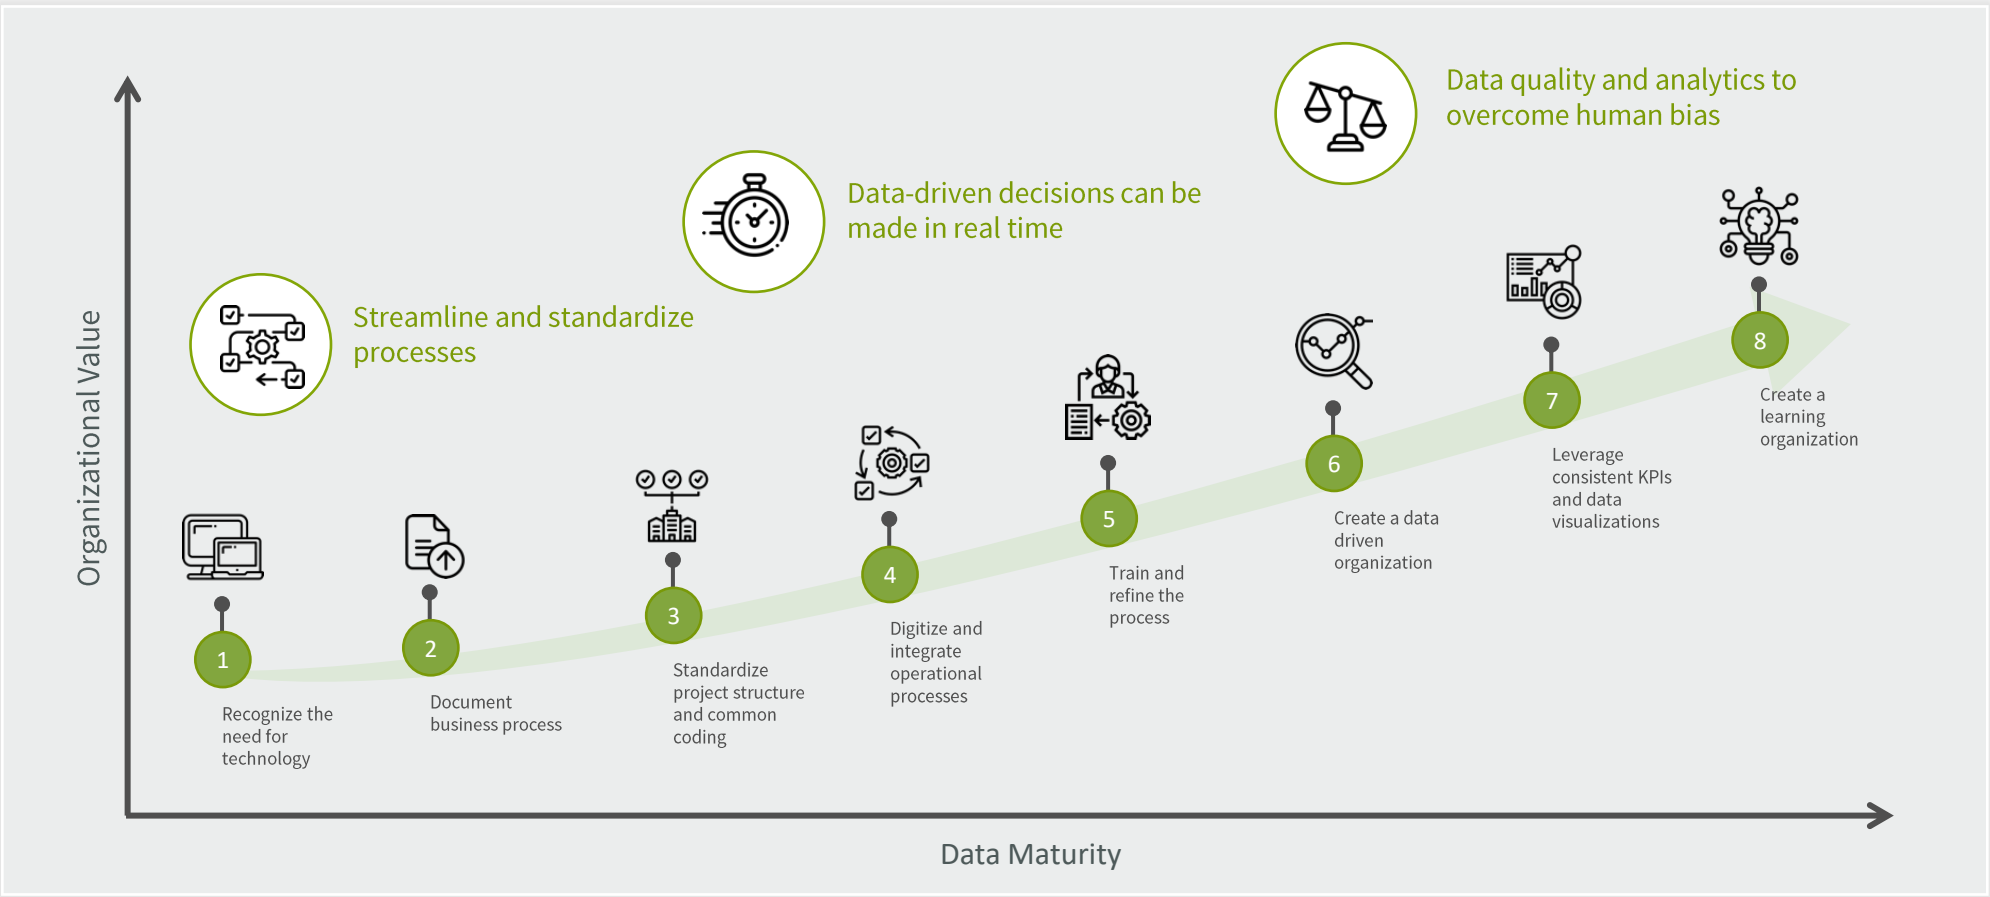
Data quality and analytics to overcome human bias

Data-driven decisions can be made in real time

Streamline and standardize processes

Organizational Value

1
Recognize the need for technology

2
Document business process

3
Standardize project structure and common coding

4
Digitize and integrate operational processes

5
Train and refine the process

6
Create a data driven organization

7
Leverage consistent KPIs and data visualizations

8
Create a learning organization

Data Maturity